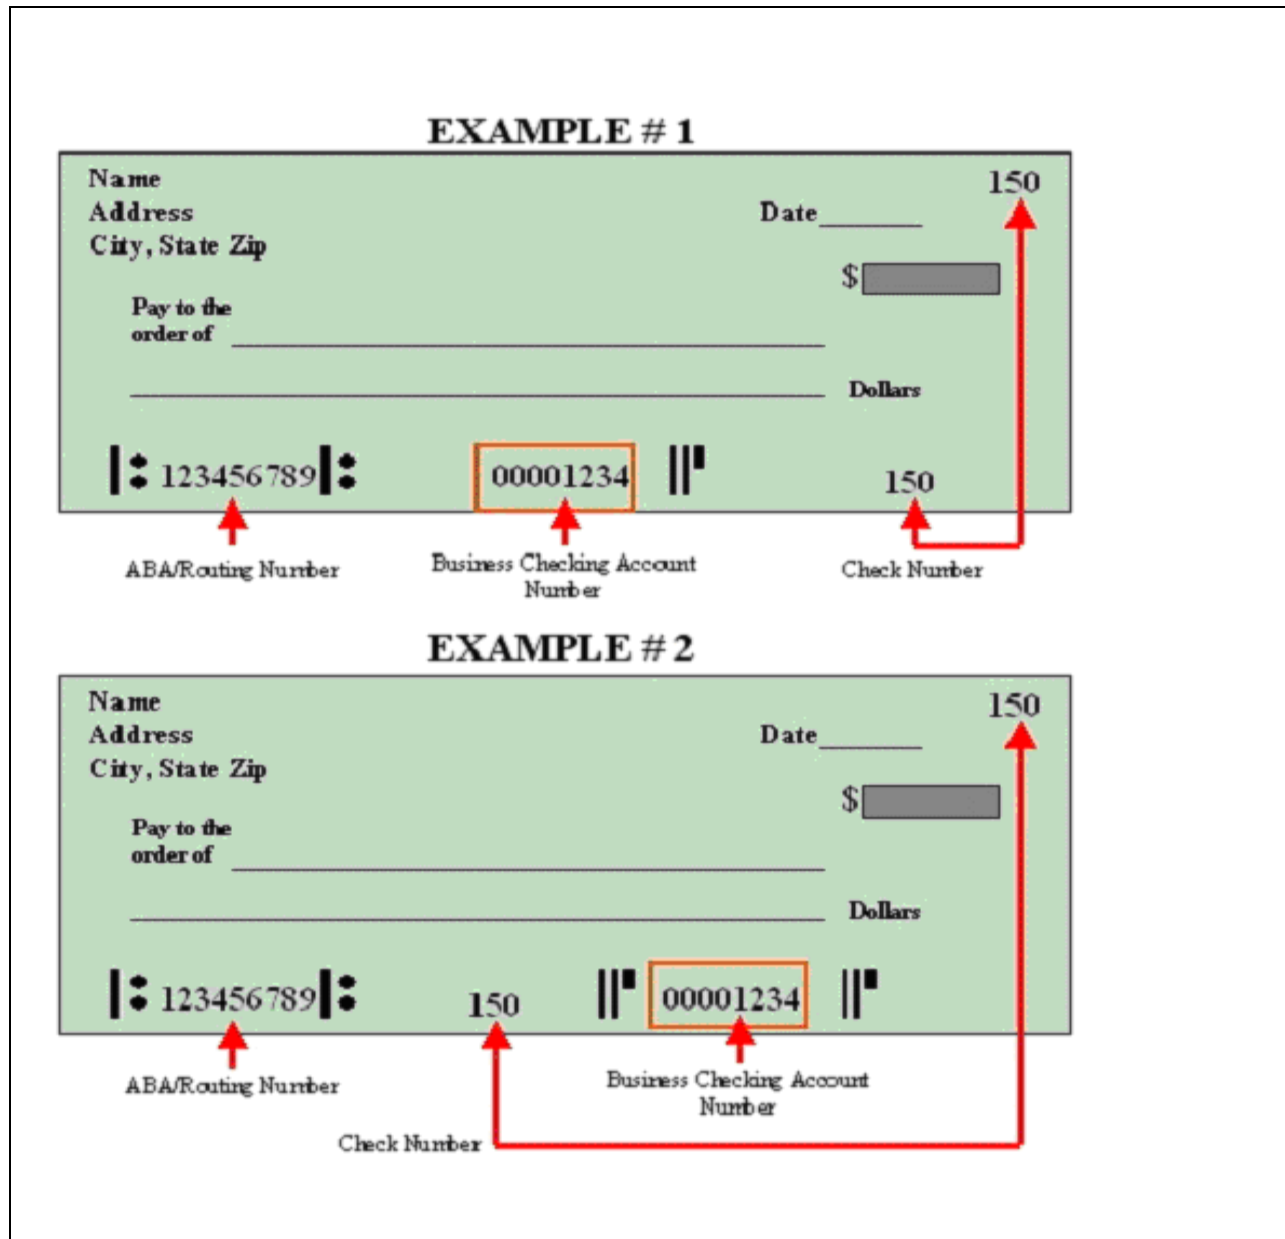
EXAMPLE # 1

Name
Address
City, State Zip

150

Date______

$

Pay to the order of ______________________

______________________ Dollars

⑆ 123456789 ⑆ 00001234 ⑈ 150

ABA/Routing Number

Business Checking Account Number

Check Number

EXAMPLE # 2

Name
Address
City, State Zip

150

Date______

$

Pay to the order of ______________________

______________________ Dollars

⑆ 123456789 ⑆ 150 ⑈ 00001234 ⑈

ABA/Routing Number

Business Checking Account Number

Check Number